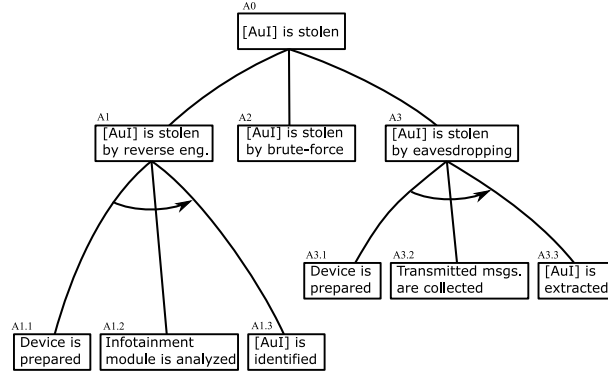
A0
[AuI] is stolen

A1
[AuI] is stolen by reverse eng.

A2
[AuI] is stolen by brute-force

A3
[AuI] is stolen by eavesdropping

A3.1
Device is prepared

A3.2
Transmitted msgs. are collected

A3.3
[AuI] is extracted

A1.1
Device is prepared

A1.2
Infotainment module is analyzed

A1.3
[AuI] is identified